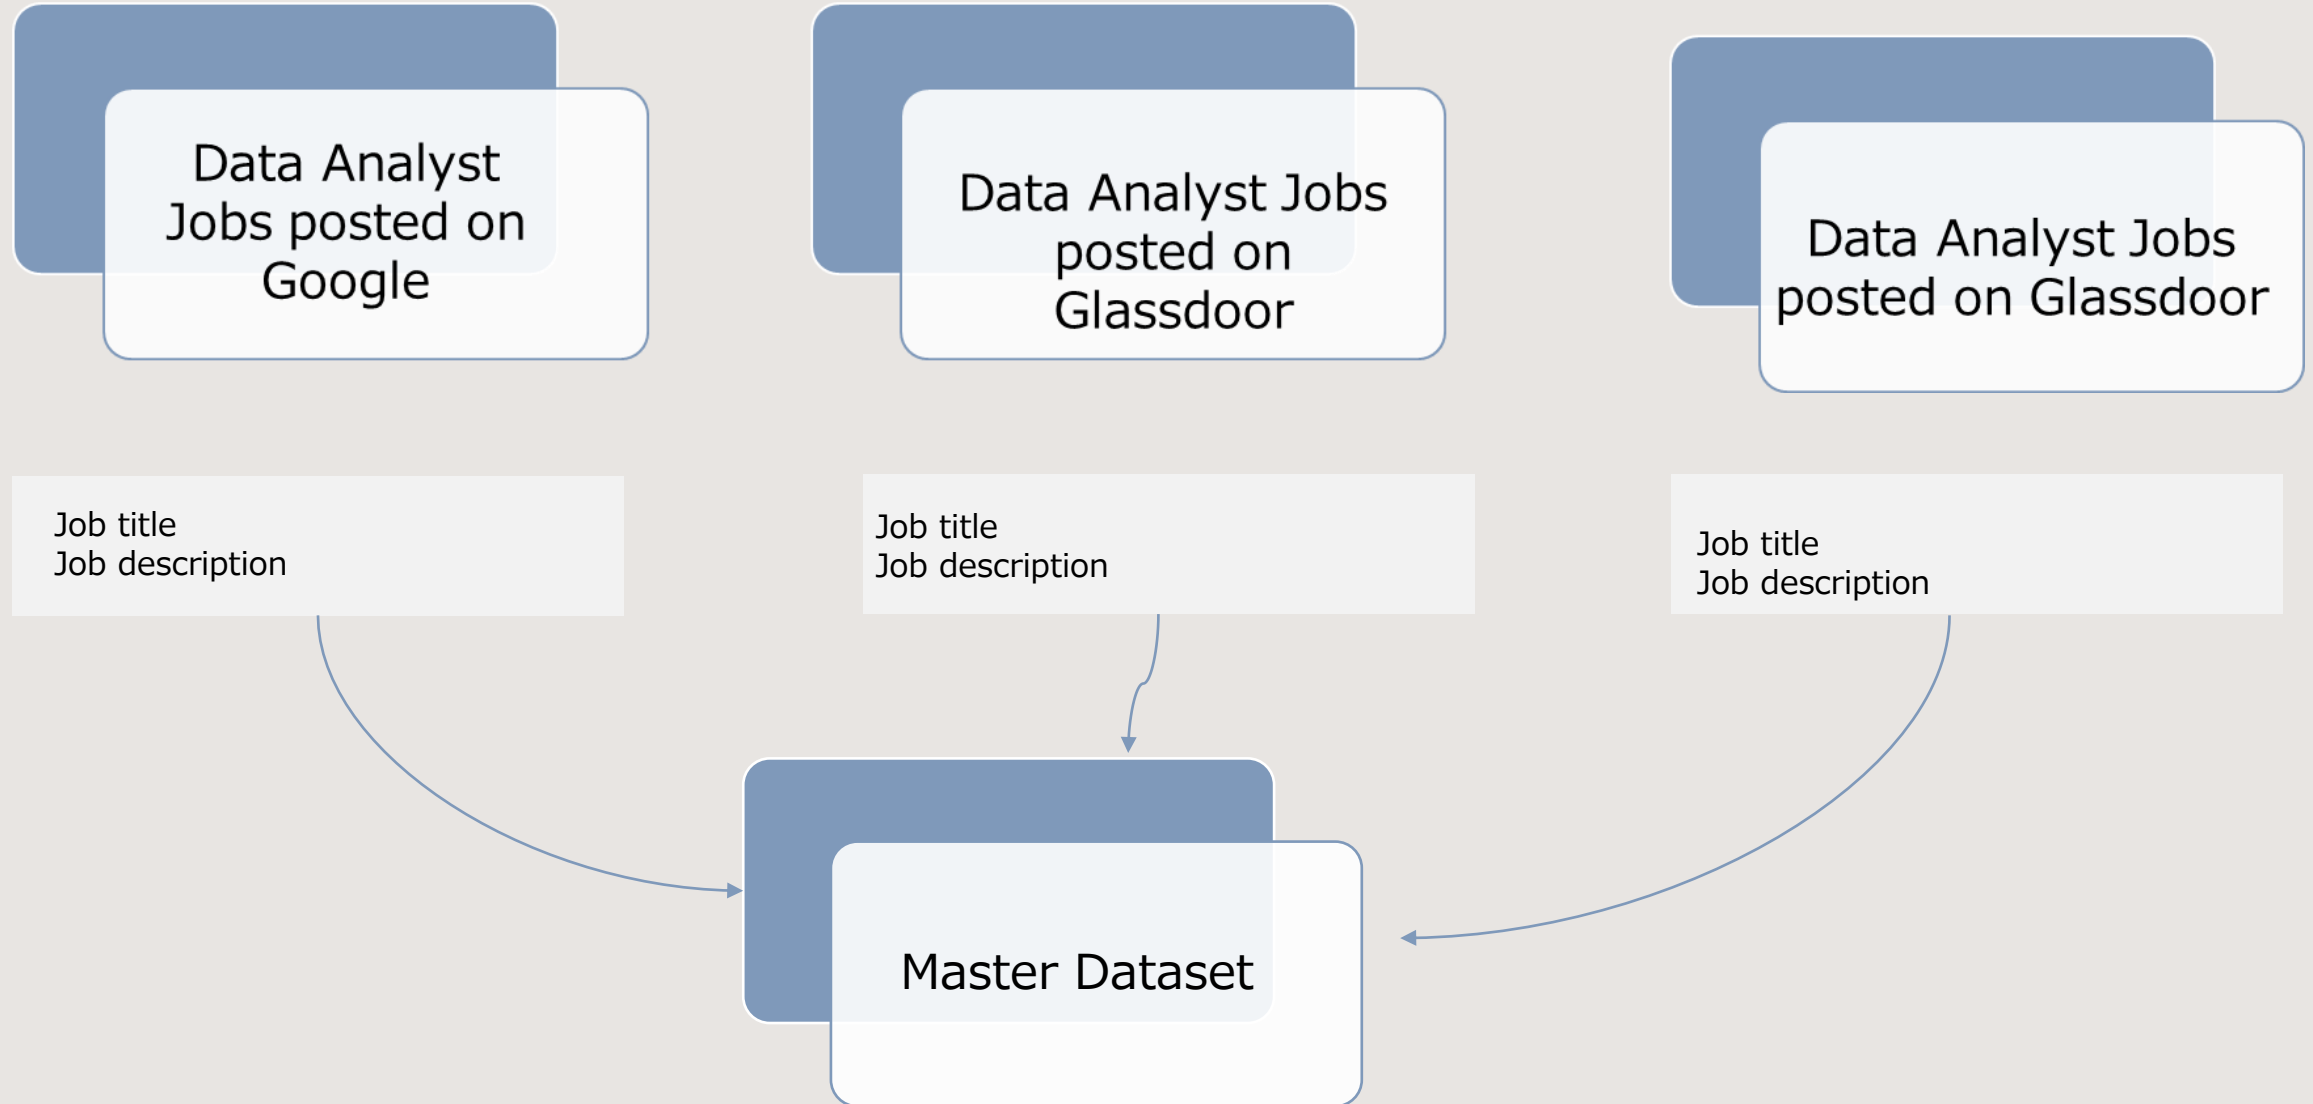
Data Analyst Jobs posted on Google

Data Analyst Jobs posted on Glassdoor

Data Analyst Jobs posted on Glassdoor

Job title
Job description

Job title
Job description

Job title
Job description

Master Dataset